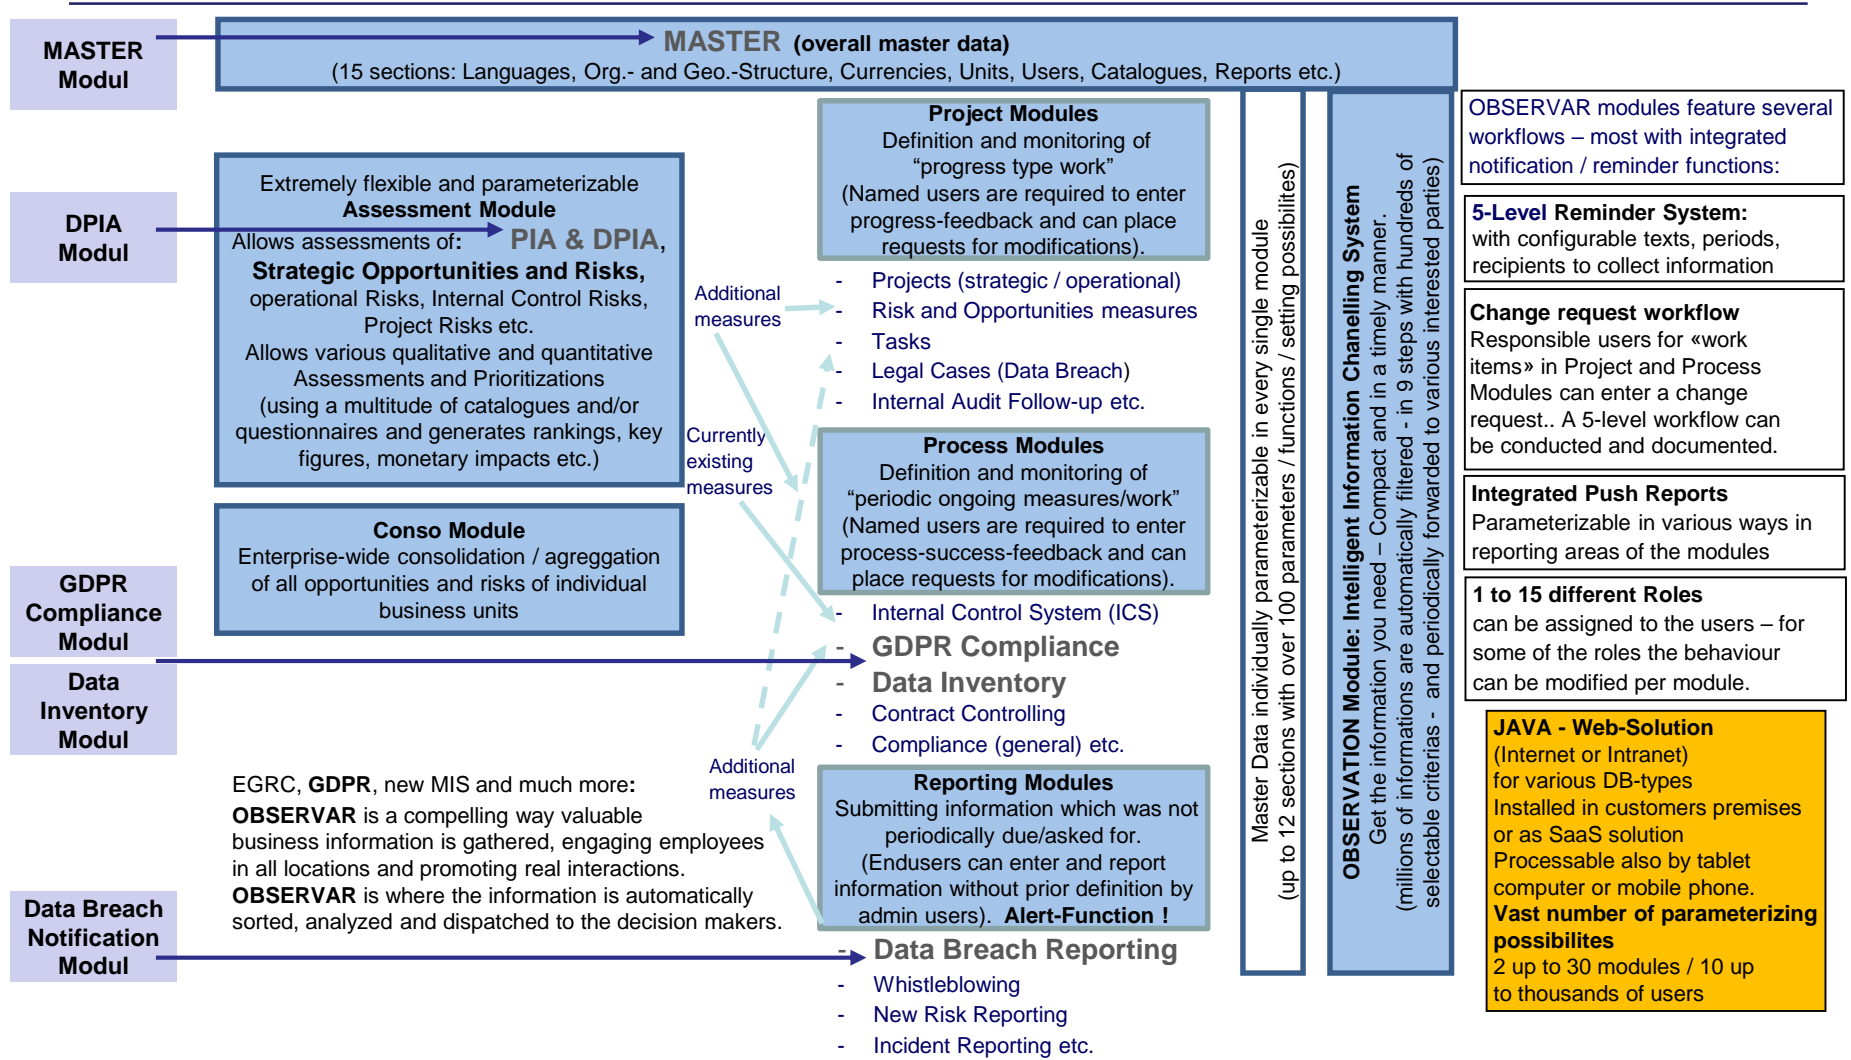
MASTER Modul

MASTER (overall master data)
(15 sections: Languages, Org.- and Geo.-Structure, Currencies, Units, Users, Catalogues, Reports etc.)

DPIA Modul

Extremely flexible and parameterizable Assessment Module
Allows assessments of: PIA & DPIA, Strategic Opportunities and Risks, operational Risks, Internal Control Risks, Project Risks etc.
Allows various qualitative and quantitative Assessments and Prioritizations (using a multitude of catalogues and/or questionnaires and generates rankings, key figures, monetary impacts etc.)

Conso Module
Enterprise-wide consolidation / agreggation of all opportunities and risks of individual business units

GDPR Compliance Modul

Data Inventory Modul

Data Breach Notification Modul

EGRC, GDPR, new MIS and much more:
OBSERVAR is a compelling way valuable business information is gathered, engaging employees in all locations and promoting real interactions.
OBSERVAR is where the information is automatically sorted, analyzed and dispatched to the decision makers.

Additional measures

Currently existing measures

Additional measures

Project Modules
Definition and monitoring of “progress type work”
(Named users are required to enter progress-feedback and can place requests for modifications).

- Projects (strategic / operational)
- Risk and Opportunities measures
- Tasks
- Legal Cases (Data Breach)
- Internal Audit Follow-up etc.

Process Modules
Definition and monitoring of “periodic ongoing measures/work”
(Named users are required to enter process-success-feedback and can place requests for modifications).

- Internal Control System (ICS)
- GDPR Compliance
- Data Inventory
- Contract Controlling
- Compliance (general) etc.

Reporting Modules
Submitting information which was not periodically due/asked for.
(Endusers can enter and report information without prior definition by admin users). Alert-Function !

- Data Breach Reporting
- Whistleblowing
- New Risk Reporting
- Incident Reporting etc.

Master Data individually parameterizable in every single module
(up to 12 sections with over 100 parameters / functions / setting possibilites)

OBSERVATION Module: Intelligent Information Chanelling System
Get the information you need – Compact and in a timely manner.
(millions of informations are automatically filtered - in 9 steps with hundreds of selectable criterias - and periodically forwarded to various interested parties)

OBSERVAR modules feature several workflows – most with integrated notification / reminder functions:

5-Level Reminder System:
with configurable texts, periods, recipients to collect information

Change request workflow
Responsible users for «work items» in Project and Process Modules can enter a change request.. A 5-level workflow can be conducted and documented.

Integrated Push Reports
Parameterizable in various ways in reporting areas of the modules

1 to 15 different Roles
can be assigned to the users – for some of the roles the behaviour can be modified per module.

JAVA - Web-Solution
(Internet or Intranet)
for various DB-types
Installed in customers premises or as SaaS solution
Processable also by tablet computer or mobile phone.
Vast number of parameterizing possibilites
2 up to 30 modules / 10 up to thousands of users